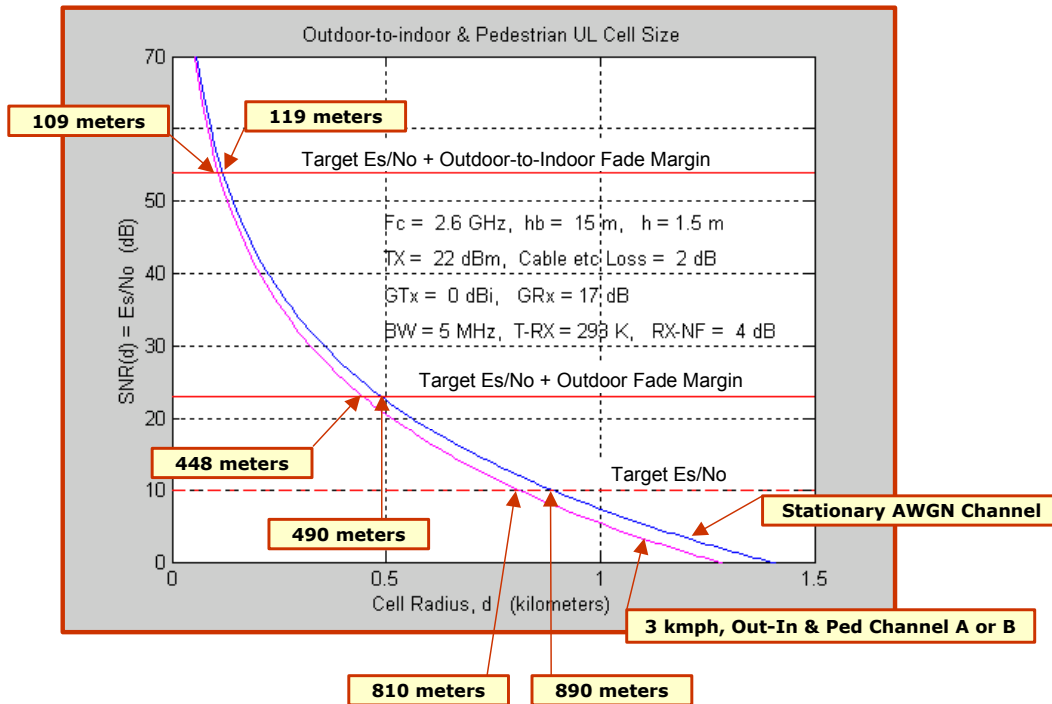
Outdoor-to-indoor & Pedestrian UL Cell Size

109 meters

119 meters

Target Es/No + Outdoor-to-Indoor Fade Margin

Fc = 2.6 GHz, hb = 15 m, h = 1.5 m

TX = 22 dBm, Cable etc Loss = 2 dB

GTx = 0 dBi, GRx = 17 dB

BW = 5 MHz, T-RX = 293 K, RX-NF = 4 dB

Target Es/No + Outdoor Fade Margin

448 meters

Target Es/No

Stationary AWGN Channel

490 meters

SNR(d) = Es/No (dB)

70
60
50
40
30
20
10
0

0
0.5
1
1.5

Cell Radius, d (kilometers)

3 kmph, Out-In & Ped Channel A or B

810 meters

890 meters